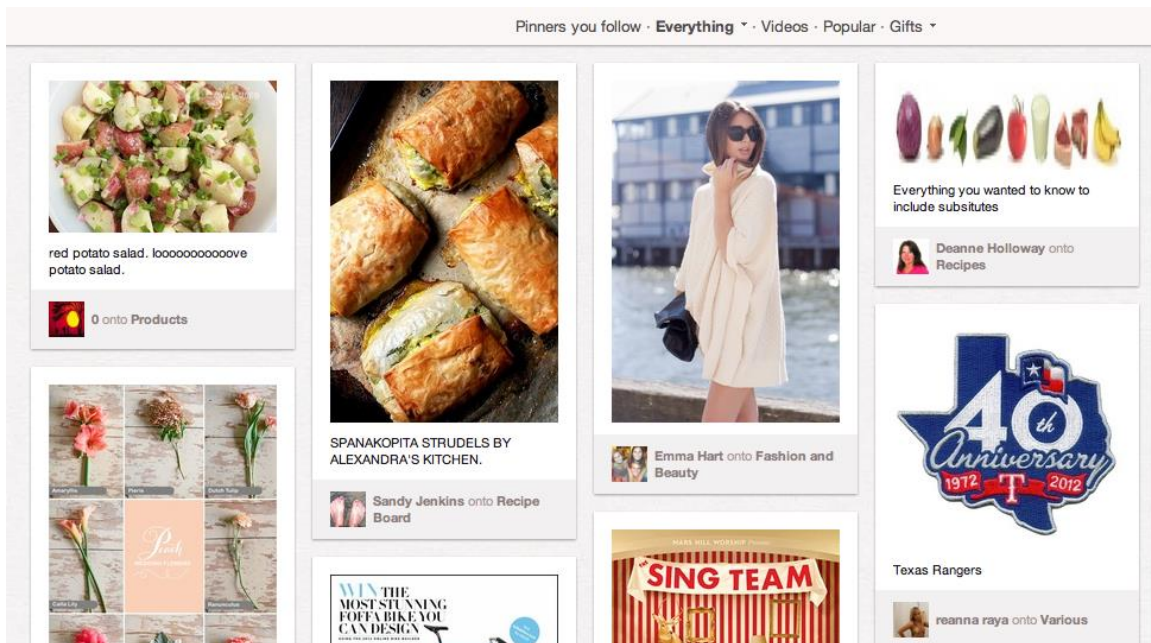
Pinners you follow · Everything · Videos · Popular · Gifts

red potato salad. loooooooooooove potato salad.

0 onto Products

Amaryllis Peonia Dutch Tulip

Peach

Calla Lily Ranunculus

SPANAKOPITA STRUDELS BY ALEXANDRA'S KITCHEN.

Sandy Jenkins onto Recipe Board

WIN THE MOST STUNNING FOFFA BIKE YOU CAN DESIGN

Emma Hart onto Fashion and Beauty

MARS HILL WORSHIP

SING TEAM

Everything you wanted to know to include subsitutes

Deanne Holloway onto Recipes

40th Anniversary 1972 T 2012

Texas Rangers

reanna raya onto Various